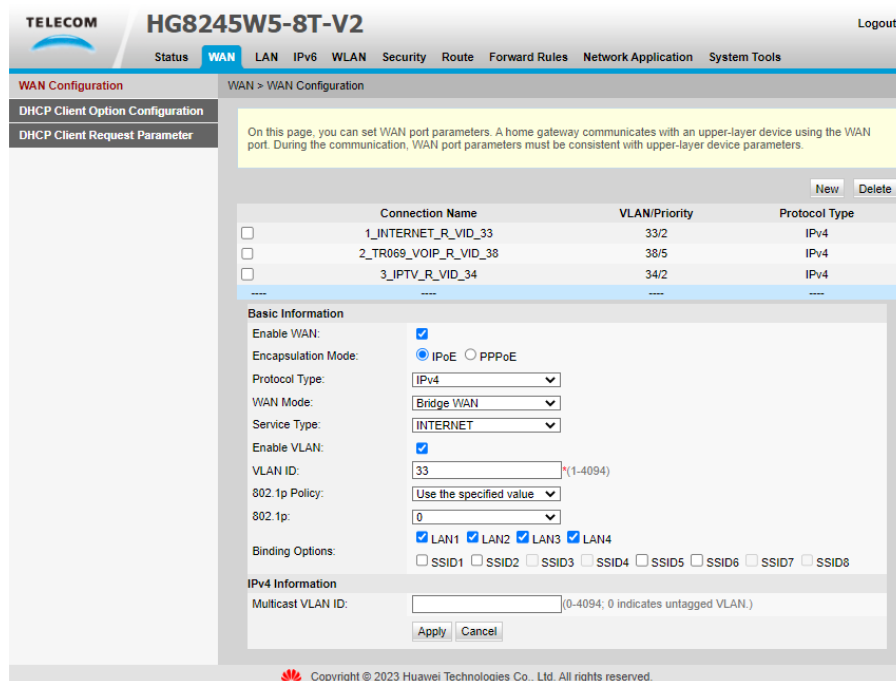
TELECOM

HG8245W5-8T-V2

Logout

Status WAN LAN IPv6 WLAN Security Route Forward Rules Network Application System Tools

WAN Configuration
DHCP Client Option Configuration
DHCP Client Request Parameter

WAN > WAN Configuration

On this page, you can set WAN port parameters. A home gateway communicates with an upper-layer device using the WAN port. During the communication, WAN port parameters must be consistent with upper-layer device parameters.

New Delete

| | Connection Name | VLAN/Priority | Protocol Type |
|---|---|---|---|
| ☐ | 1_INTERNET_R_VID_33 | 33/2 | IPv4 |
| ☐ | 2_TR069_VOIP_R_VID_38 | 38/5 | IPv4 |
| ☐ | 3_IPTV_R_VID_34 | 34/2 | IPv4 |
| ---- | ---- | ---- | ---- |

Basic Information

Enable WAN: ☑

Encapsulation Mode: IPoE PPPoE

Protocol Type: IPv4

WAN Mode: Bridge WAN

Service Type: INTERNET

Enable VLAN: ☑

VLAN ID: 33 *(1-4094)

802.1p Policy: Use the specified value

802.1p: 0

Binding Options: ☑ LAN1 ☑ LAN2 ☑ LAN3 ☑ LAN4
☐ SSID1 ☐ SSID2 ☐ SSID3 ☐ SSID4 ☐ SSID5 ☐ SSID6 ☐ SSID7 ☐ SSID8

IPv4 Information

Multicast VLAN ID: (0-4094; 0 indicates untagged VLAN.)

Apply Cancel

Copyright © 2023 Huawei Technologies Co., Ltd. All rights reserved.